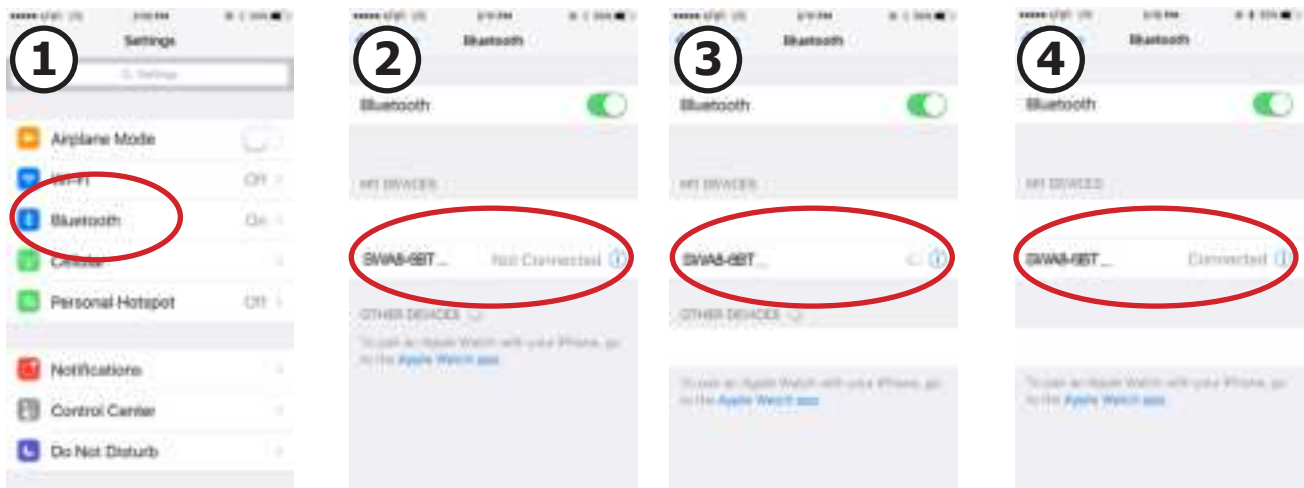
1

Settings

Settings

Airplane Mode

Wi-Fi Off

Bluetooth On

Cellular

Personal Hotspot Off

Notifications

Control Center

Do Not Disturb

2

Bluetooth

Bluetooth

MY DEVICES

SWA8-SBT_ Not Connected

OTHER DEVICES

To pair an Apple Watch with your iPhone, go to the Apple Watch app.

3

Bluetooth

Bluetooth

MY DEVICES

SWA8-SBT_

OTHER DEVICES

To pair an Apple Watch with your iPhone, go to the Apple Watch app.

4

Bluetooth

Bluetooth

MY DEVICES

SWA8-SBT_ Connected

To pair an Apple Watch with your iPhone, go to the Apple Watch app.